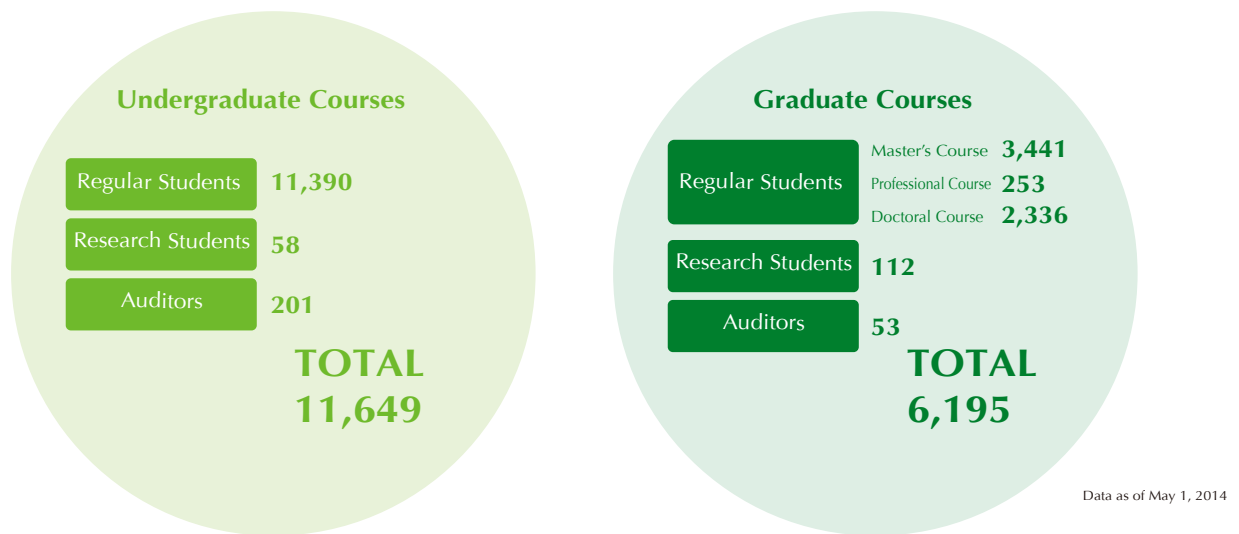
Undergraduate Courses

Regular Students 11,390

Research Students 58

Auditors 201

TOTAL
11,649

Graduate Courses

Regular Students
Master's Course 3,441
Professional Course 253
Doctoral Course 2,336

Research Students 112

Auditors 53

TOTAL
6,195

Data as of May 1, 2014